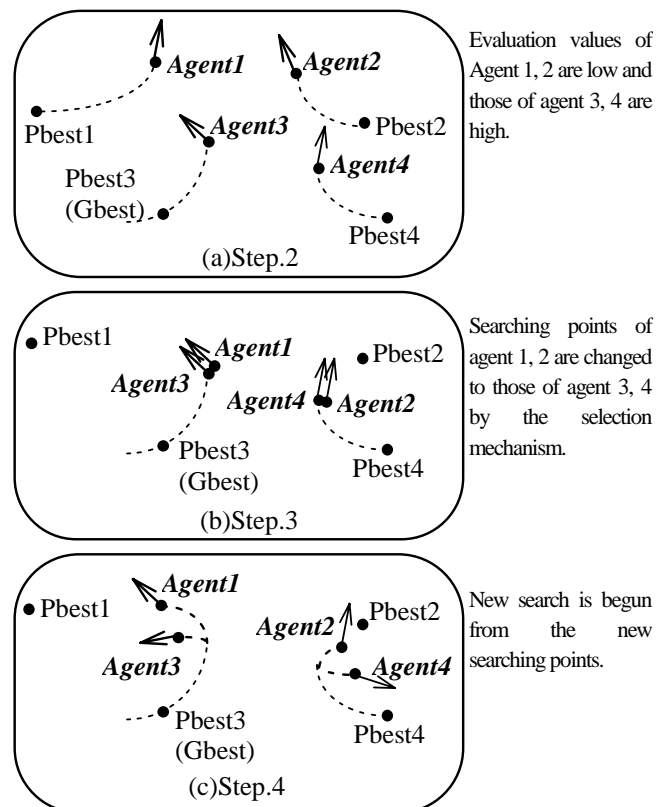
Agent1
Agent2
Pbest1
Pbest2
Agent3
Agent4
Pbest3
(Gbest)
Pbest4
(a)Step.2

Evaluation values of Agent 1, 2 are low and those of agent 3, 4 are high.

Pbest1
Agent1
Pbest2
Agent3
Agent4
Agent2
Pbest3
(Gbest)
Pbest4
(b)Step.3

Searching points of agent 1, 2 are changed to those of agent 3, 4 by the selection mechanism.

Agent1
Pbest1
Agent3
Agent2
Pbest2
Agent4
Pbest3
(Gbest)
Pbest4
(c)Step.4

New search is begun from the new searching points.